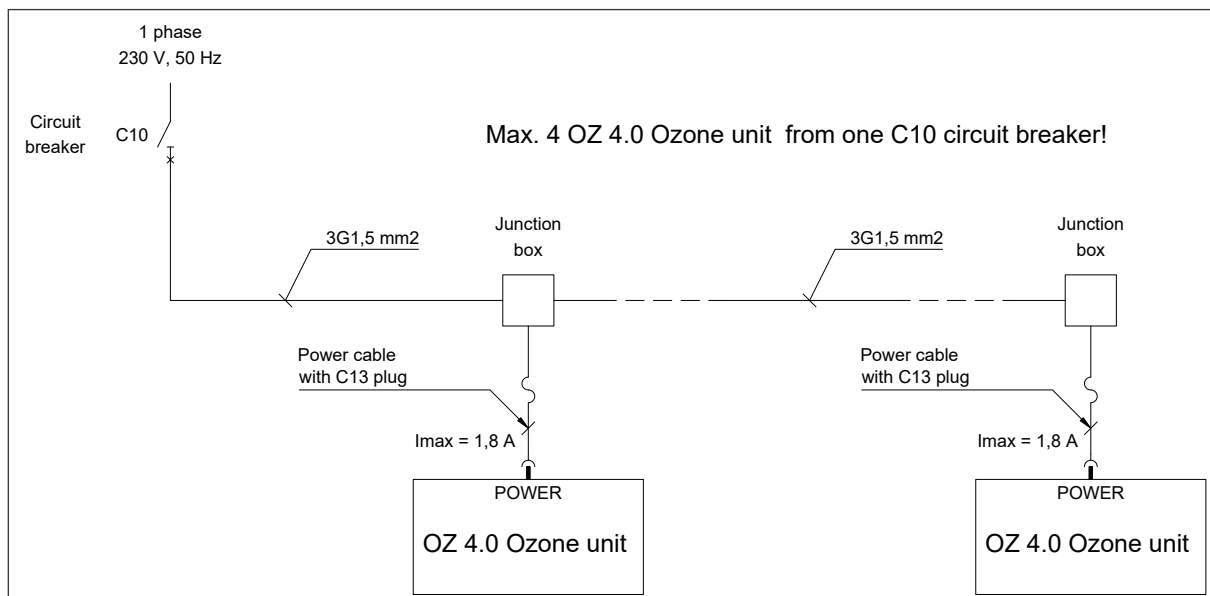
1 phase
230 V, 50 Hz

Circuit breaker

C10

Max. 4 OZ 4.0 Ozone unit from one C10 circuit breaker!

3G1,5 mm2

Junction box

3G1,5 mm2

Junction box

Power cable with C13 plug

Imax = 1,8 A

POWER

OZ 4.0 Ozone unit

Power cable with C13 plug

Imax = 1,8 A

POWER

OZ 4.0 Ozone unit